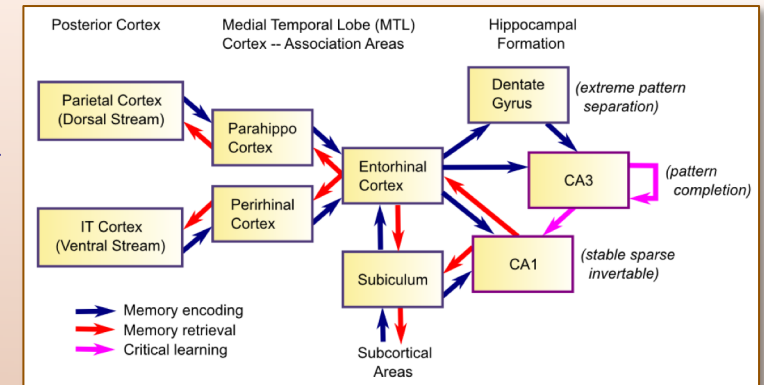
Posterior Cortex

Medial Temporal Lobe (MTL) Cortex -- Association Areas

Hippocampal Formation

Parietal Cortex (Dorsal Stream)

Parahippo Cortex

Entorhinal Cortex

Dentate Gyrus

(extreme pattern separation)

CA3

(pattern completion)

IT Cortex (Ventral Stream)

Perirhinal Cortex

CA1

(stable sparse invertable)

Subiculum

Memory encoding

Memory retrieval

Critical learning

Subcortical Areas